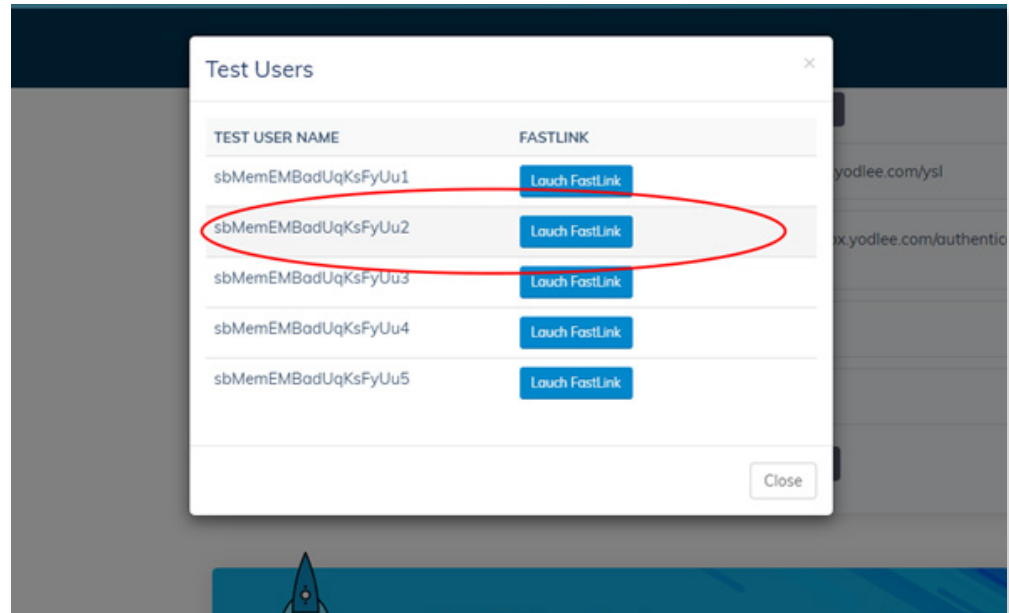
Test Users

×

| TEST USER NAME | FASTLINK |
|---|---|
| sbMemEMBadUqKsFyUu1 | Lauch FastLink |
| sbMemEMBadUqKsFyUu2 | Lauch FastLink |
| sbMemEMBadUqKsFyUu3 | Lauch FastLink |
| sbMemEMBadUqKsFyUu4 | Lauch FastLink |
| sbMemEMBadUqKsFyUu5 | Lauch FastLink |

Close

.yodlee.com/ysl

ox.yodlee.com/authentic